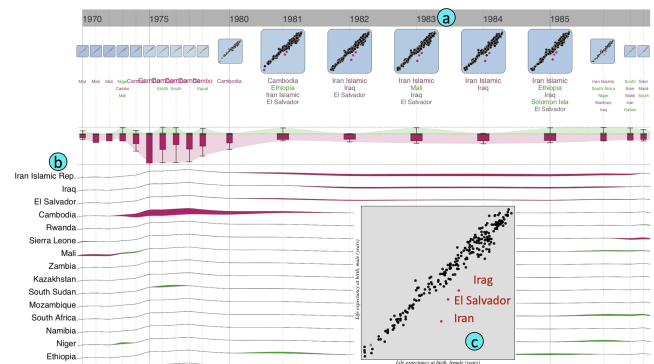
1970
1975
1980
1981
1982
1983
a
1984
1985

Mali Mali Mali Niger Cambod Mali
Camb Camb Camb Camb Camb Cambo
South South Nepal
Cambodia
Cambodia Ethiopia Iran Islamic El Salvador
Iran Islamic Iraq El Salvador
Iran Islamic Mali Iraq
Iran Islamic Iraq
Iran Islamic Ethiopia Iraq Solomon Isla El Salvador
Iran Islamic South Africa Niger Maldives Iraq
South Sierr Iran Gabon
Sierr Mali South

b
Iran Islamic Rep.
Iraq
El Salvador
Cambodia
Rwanda
Sierra Leone
Mali
Zambia
Kazakhstan
South Sudan
Mozambique
South Africa
Namibia
Niger
Ethiopia

Life expectancy at birth, male (years)
Life expectancy at birth, female (years)
Irag
El Salvador
Iran
c